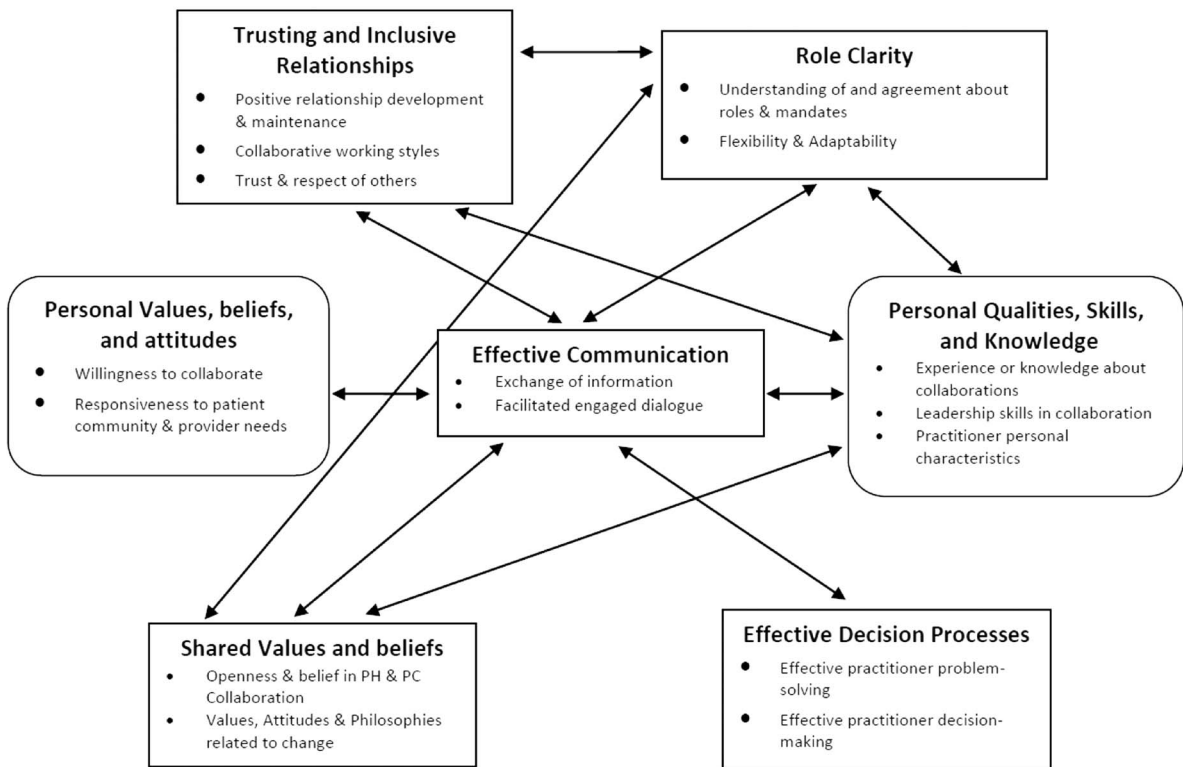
Trusting and Inclusive Relationships
- Positive relationship development & maintenance
- Collaborative working styles
- Trust & respect of others

Role Clarity
- Understanding of and agreement about roles & mandates
- Flexibility & Adaptability

Personal Values, beliefs, and attitudes
- Willingness to collaborate
- Responsiveness to patient community & provider needs

Effective Communication
- Exchange of information
- Facilitated engaged dialogue

Personal Qualities, Skills, and Knowledge
- Experience or knowledge about collaborations
- Leadership skills in collaboration
- Practitioner personal characteristics

Shared Values and beliefs
- Openness & belief in PH & PC Collaboration
- Values, Attitudes & Philosophies related to change

Effective Decision Processes
- Effective practitioner problem-solving
- Effective practitioner decision-making